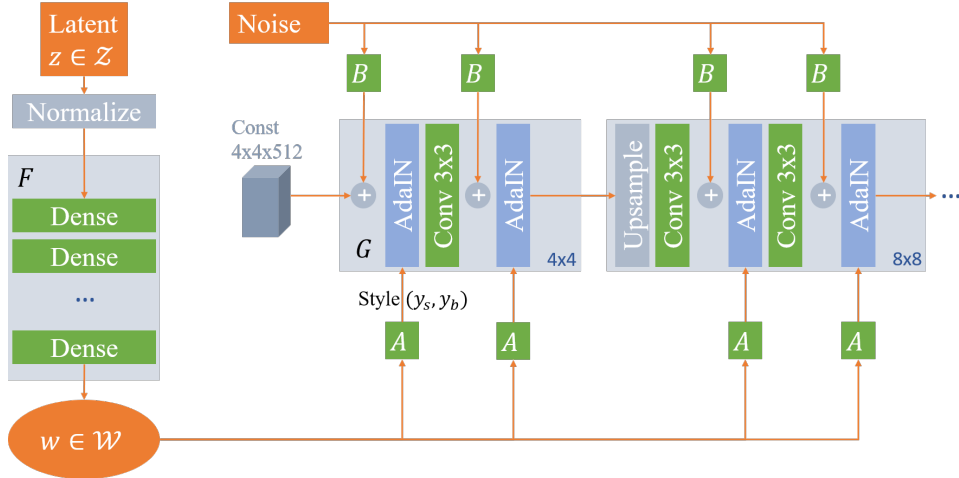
Latent
$z \in \mathcal{Z}$

Normalize

$F$

Dense

Dense

...

Dense

$w \in \mathcal{W}$

Noise

$B$

$B$

$B$

$B$

Const
4x4x512

+

AdaIN

Conv 3x3

+

AdaIN

$G$

4x4

Upsample

Conv 3x3

+

AdaIN

Conv 3x3

+

AdaIN

8x8

...

Style $(y_s, y_b)$

$A$

$A$

$A$

$A$